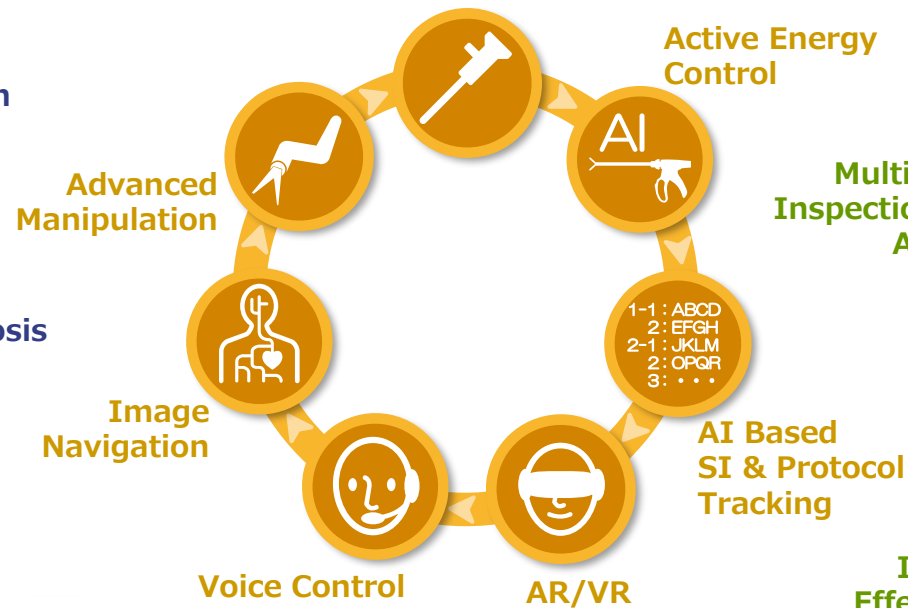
n

osis

Active Energy Control

AI

Multi
Inspectio
A

1-1 : ABCD
2 : EFGH
2-1 : JKLM
2 : OPQR
3 : • • •

AI Based SI & Protocol Tracking

I
Effe

AR/VR

Voice Control

Image Navigation

Advanced Manipulation